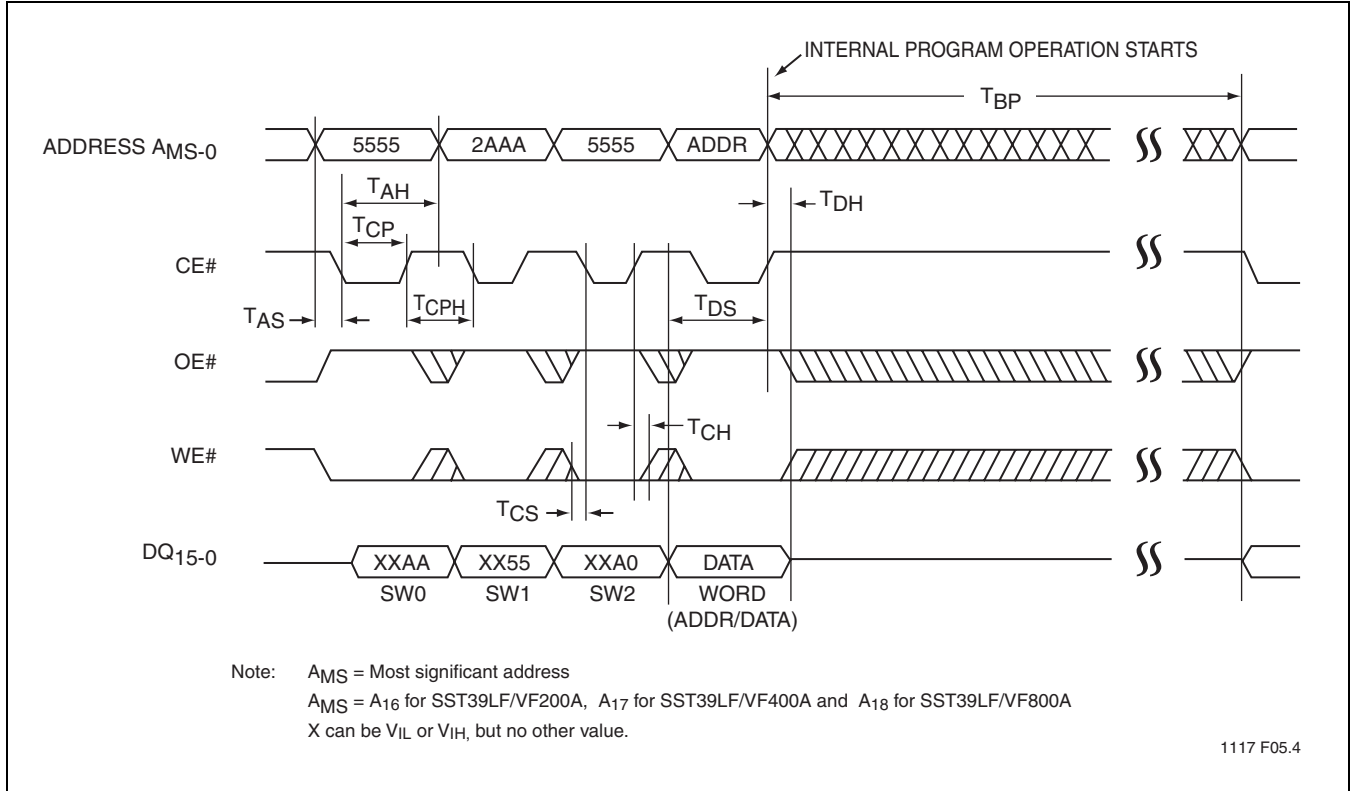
INTERNAL PROGRAM OPERATION STARTS

$T_{BP}$

ADDRESS $A_{MS-0}$

5555

2AAA

5555

ADDR

$T_{AH}$

$T_{DH}$

$T_{CP}$

CE#

$T_{AS}$

$T_{CPH}$

$T_{DS}$

OE#

$T_{CH}$

WE#

$T_{CS}$

$DQ_{15-0}$

XXAA

XX55

XXA0

DATA

SW0

SW1

SW2

WORD (ADDR/DATA)

Note: $A_{MS}$ = Most significant address

$A_{MS} = A_{16}$ for SST39LF/VF200A, $A_{17}$ for SST39LF/VF400A and $A_{18}$ for SST39LF/VF800A

X can be $V_{IL}$ or $V_{IH,}$ but no other value.

1117 F05.4